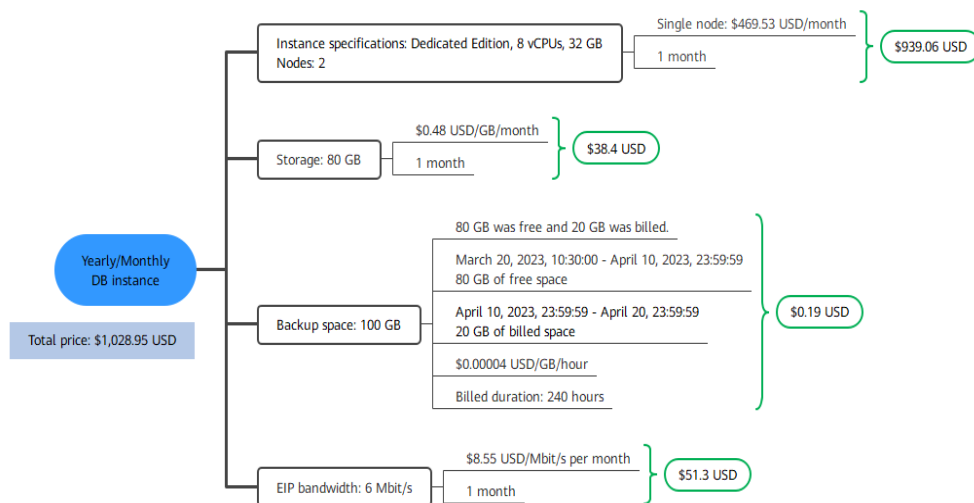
Yearly/Monthly DB instance

Total price: $1,028.95 USD

Instance specifications: Dedicated Edition, 8 vCPUs, 32 GB
Nodes: 2

Single node: $469.53 USD/month

1 month

$939.06 USD

Storage: 80 GB

$0.48 USD/GB/month

1 month

$38.4 USD

Backup space: 100 GB

80 GB was free and 20 GB was billed.

March 20, 2023, 10:30:00 - April 10, 2023, 23:59:59
80 GB of free space

April 10, 2023, 23:59:59 - April 20, 2023, 23:59:59
20 GB of billed space

$0.00004 USD/GB/hour

Billed duration: 240 hours

$0.19 USD

EIP bandwidth: 6 Mbit/s

$8.55 USD/Mbit/s per month

1 month

$51.3 USD